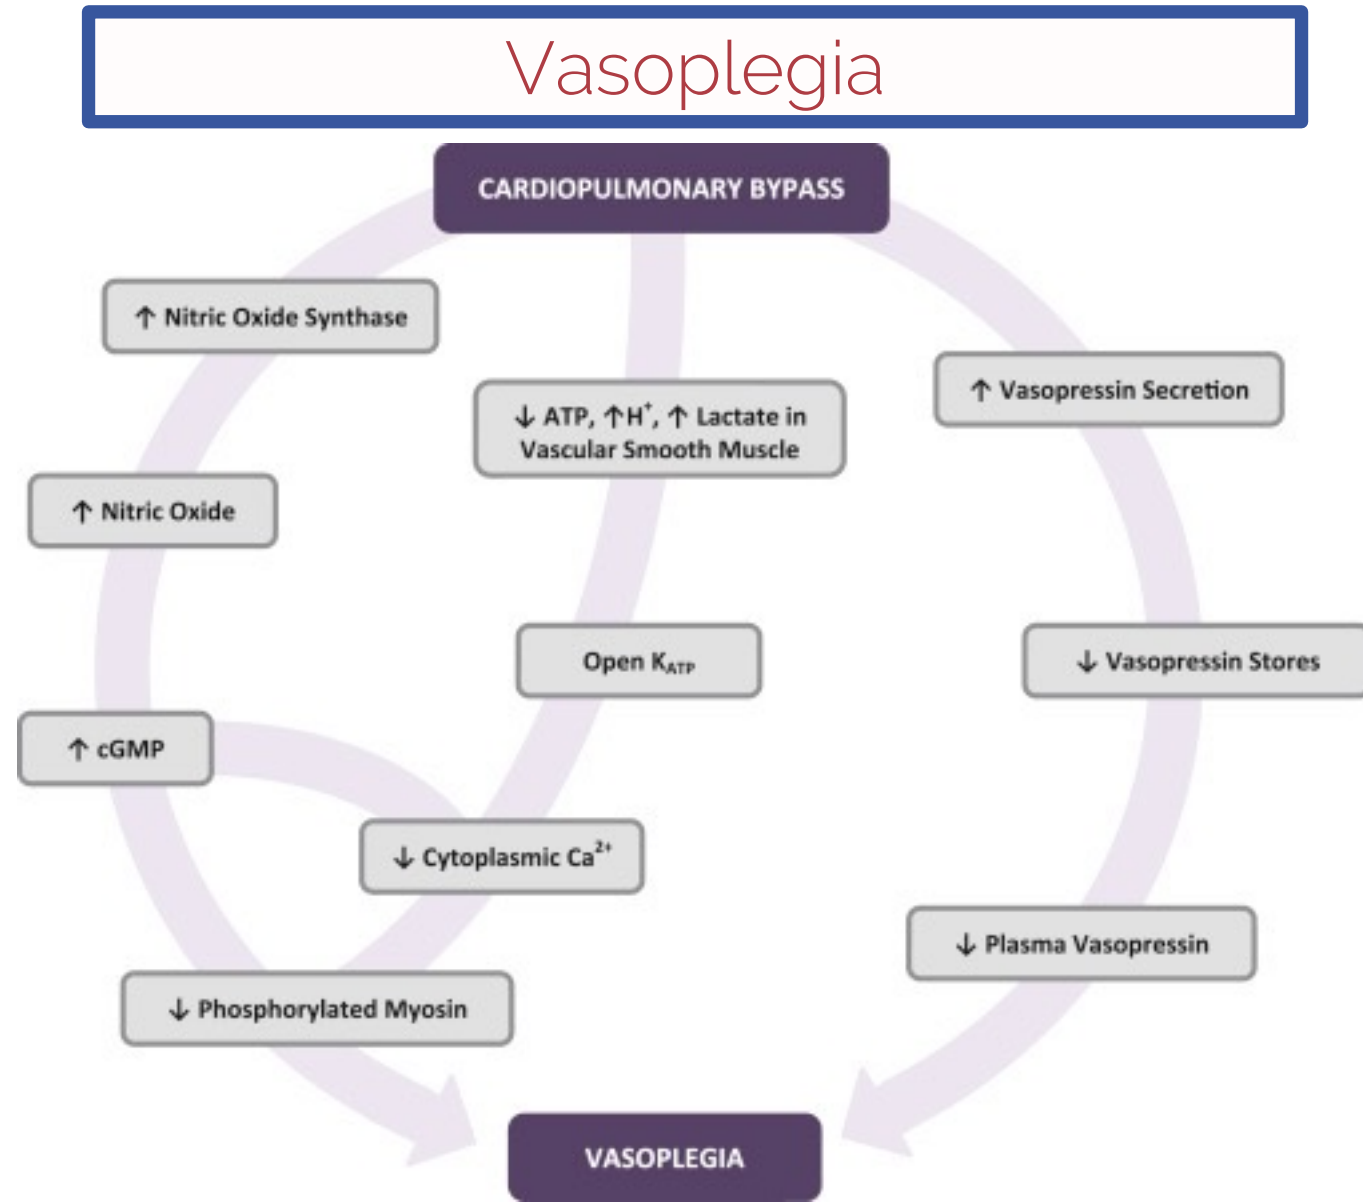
Vasoplegia

CARDIOPULMONARY BYPASS

↑ Nitric Oxide Synthase

↓ ATP, ↑$H^+$, ↑ Lactate in Vascular Smooth Muscle

↑ Vasopressin Secretion

↑ Nitric Oxide

Open $K_{ATP}$

↓ Vasopressin Stores

↑ cGMP

↓ Cytoplasmic $Ca^{2+}$

↓ Plasma Vasopressin

↓ Phosphorylated Myosin

VASOPLEGIA